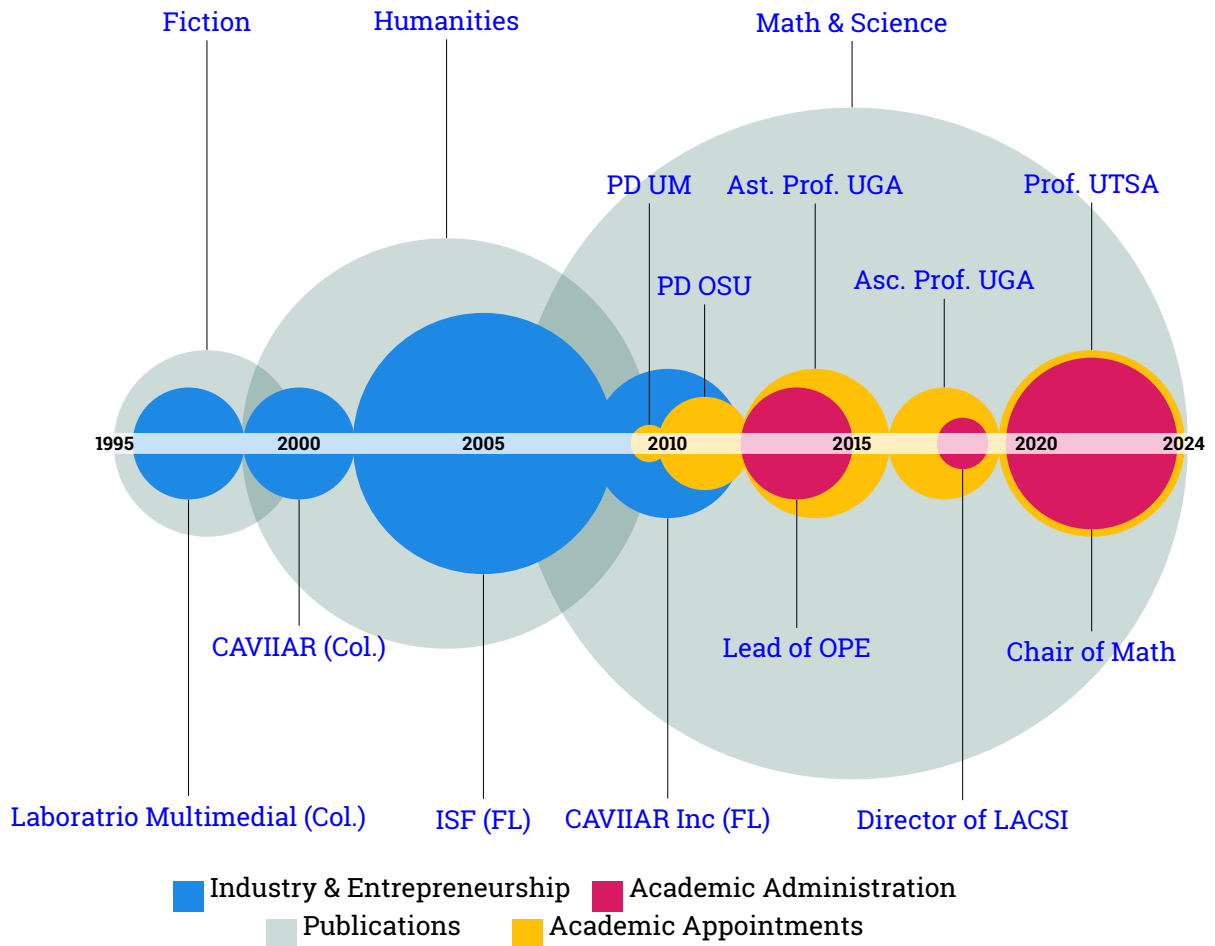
Fiction
Humanities
Math & Science
PD UM
Ast. Prof. UGA
Prof. UTSA
PD OSU
Asc. Prof. UGA
1995
2000
2005
2010
2015
2020
2024
CAVIIAR (Col.)
Lead of OPE
Chair of Math
Laboratrio Multimedial (Col.)
ISF (FL)
CAVIIAR Inc (FL)
Director of LACSI
Industry & Entrepreneurship
Academic Administration
Publications
Academic Appointments